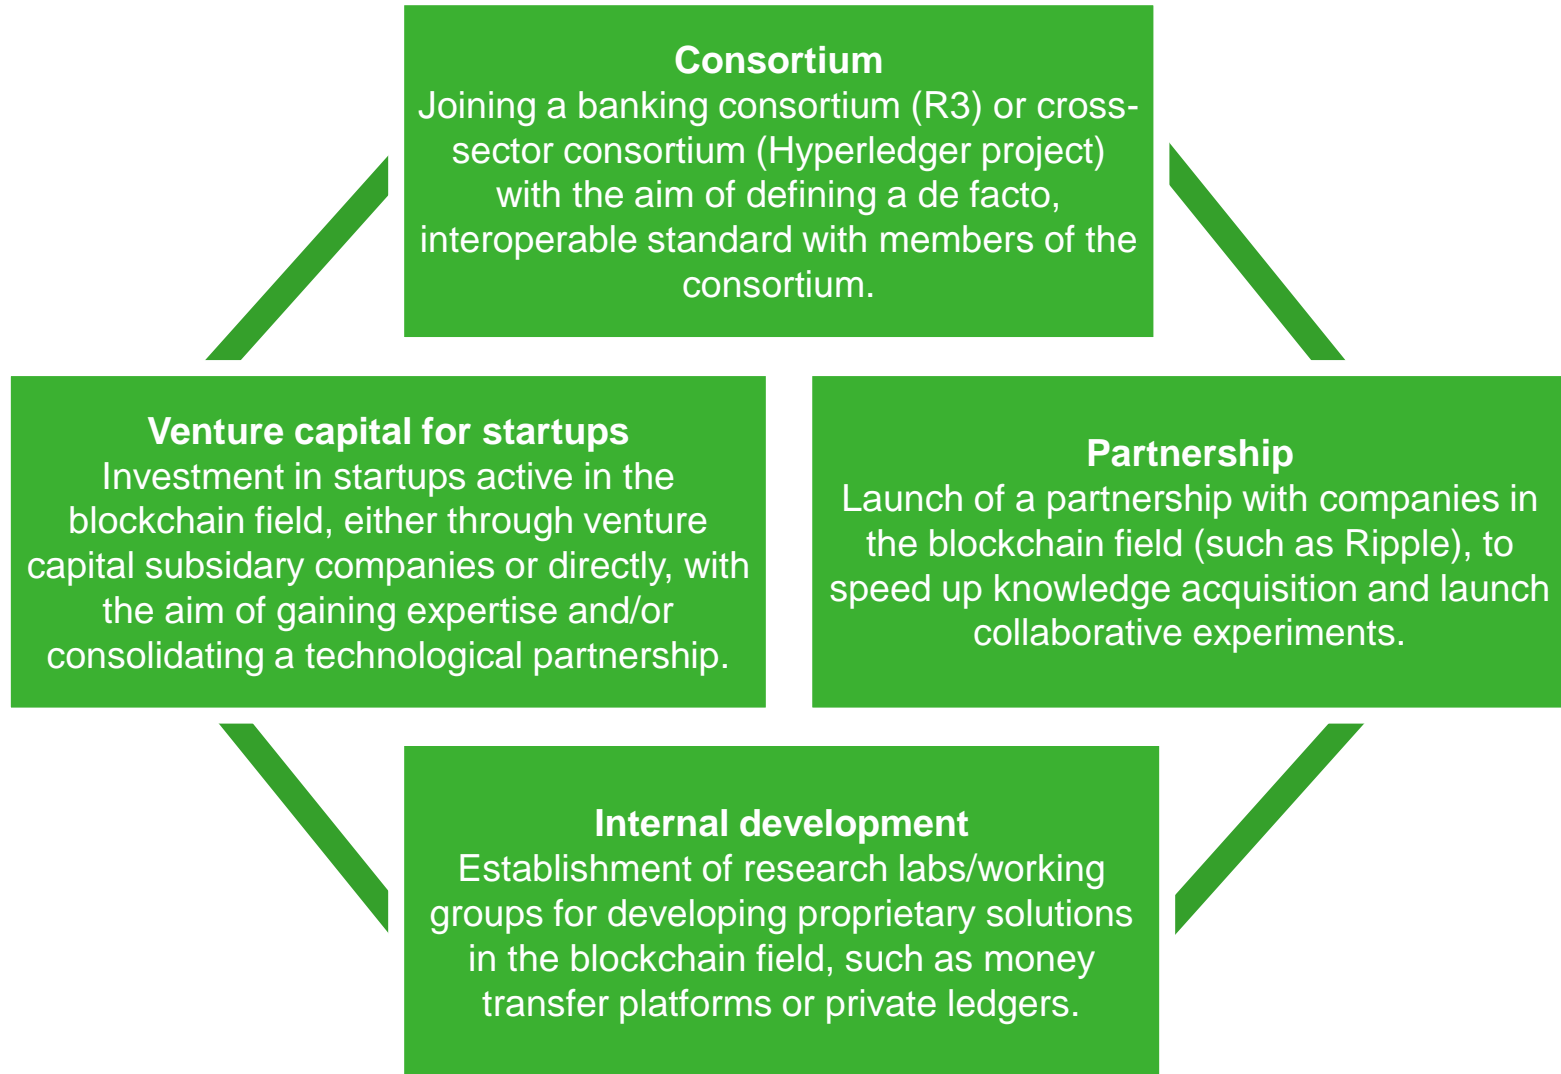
Consortium
Joining a banking consortium (R3) or cross-sector consortium (Hyperledger project) with the aim of defining a de facto, interoperable standard with members of the consortium.

Venture capital for startups
Investment in startups active in the blockchain field, either through venture capital subsidary companies or directly, with the aim of gaining expertise and/or consolidating a technological partnership.

Partnership
Launch of a partnership with companies in the blockchain field (such as Ripple), to speed up knowledge acquisition and launch collaborative experiments.

Internal development
Establishment of research labs/working groups for developing proprietary solutions in the blockchain field, such as money transfer platforms or private ledgers.